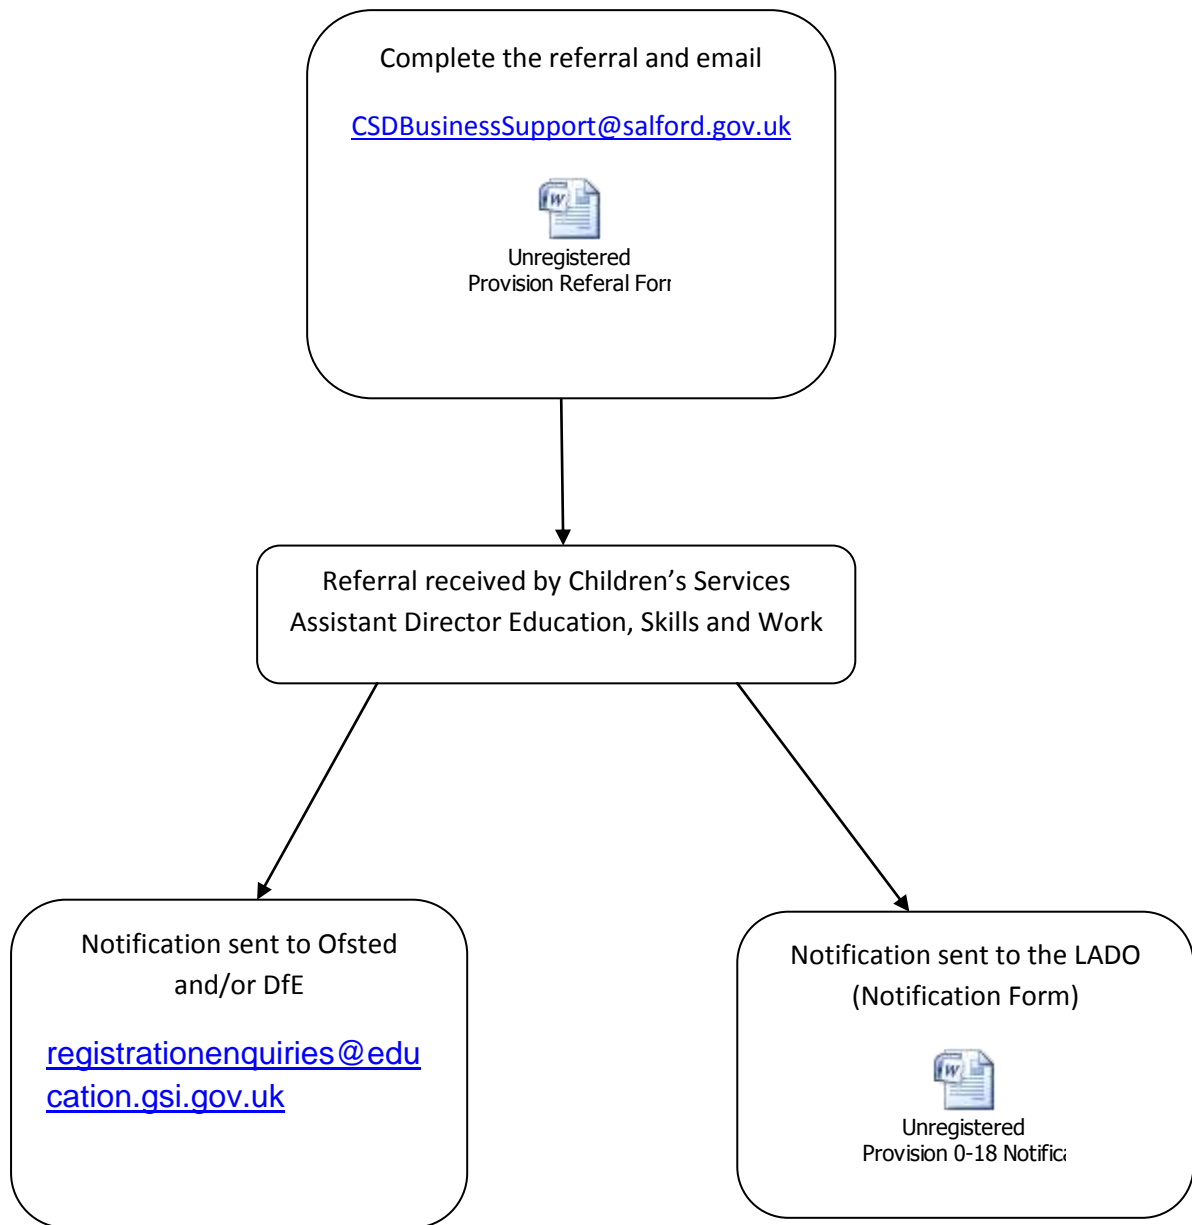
Complete the referral and email

CSDBusinessSupport@salford.gov.uk

Unregistered Provision Referal Forı

Referral received by Children's Services Assistant Director Education, Skills and Work

Notification sent to Ofsted and/or DfE

registrationenquiries@education.gsi.gov.uk

Notification sent to the LADO (Notification Form)

Unregistered Provision 0-18 Notifica